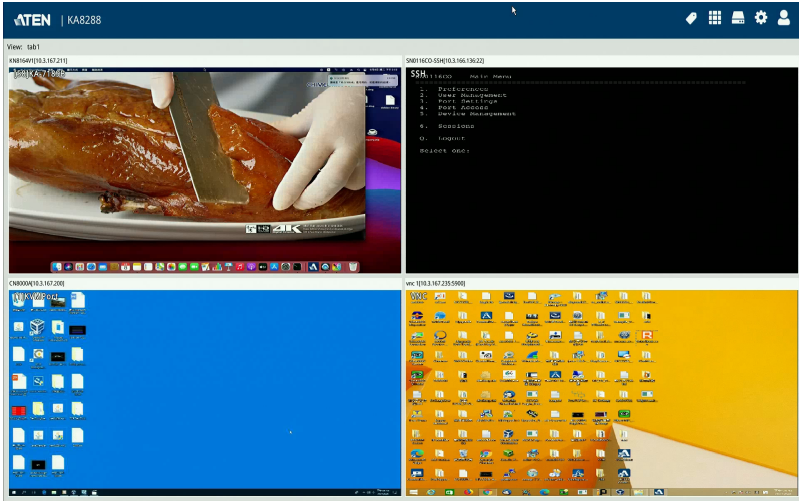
ATEN | KA8288

View: tab1

KN8164V[10.3.167.211]

SN0116CO-SSH[10.3.166.136:22]

SSH

SN0116CO Main Menu

1. Preference
2. User Management
3. Port Settings
4. Port Access
5. Device Management

6. Sessions

0. Logout

Select One:

CN8000A[10.3.167.200]

vnc 1[10.3.167.235:5900]

VNC